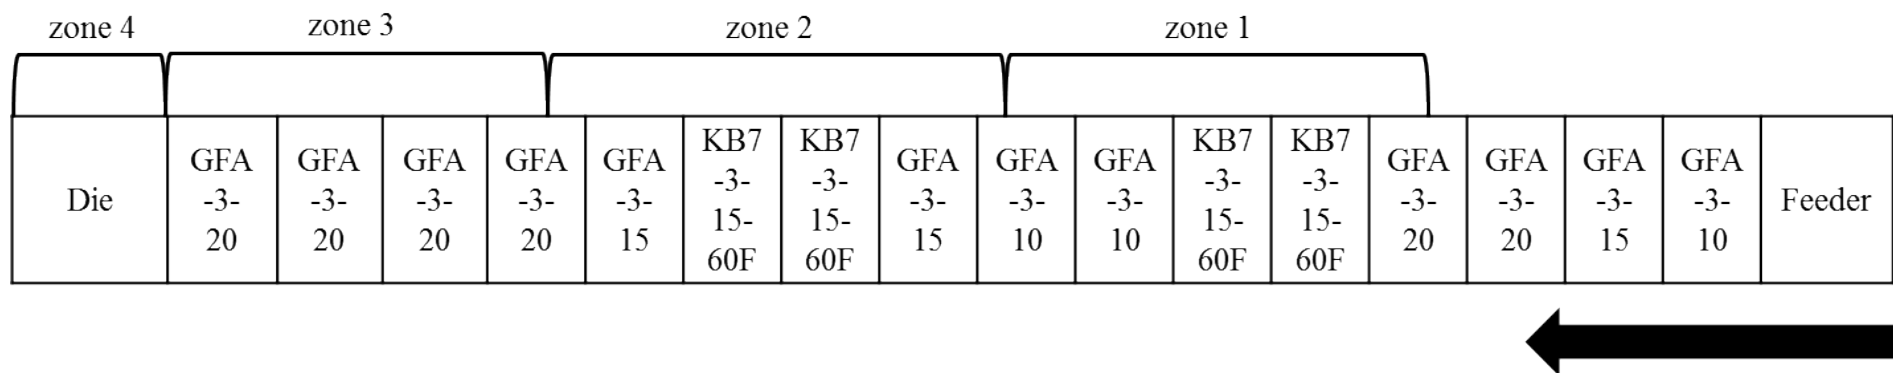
zone 4 zone 3 zone 2 zone 1

| Die | GFA-3-20 | GFA-3-20 | GFA-3-20 | GFA-3-20 | GFA-3-15 | KB7-3-15-60F | KB7-3-15-60F | GFA-3-15 | GFA-3-10 | GFA-3-10 | KB7-3-15-60F | KB7-3-15-60F | GFA-3-20 | GFA-3-20 | GFA-3-15 | GFA-3-10 | Feeder |
|---|---|---|---|---|---|---|---|---|---|---|---|---|---|---|---|---|---|